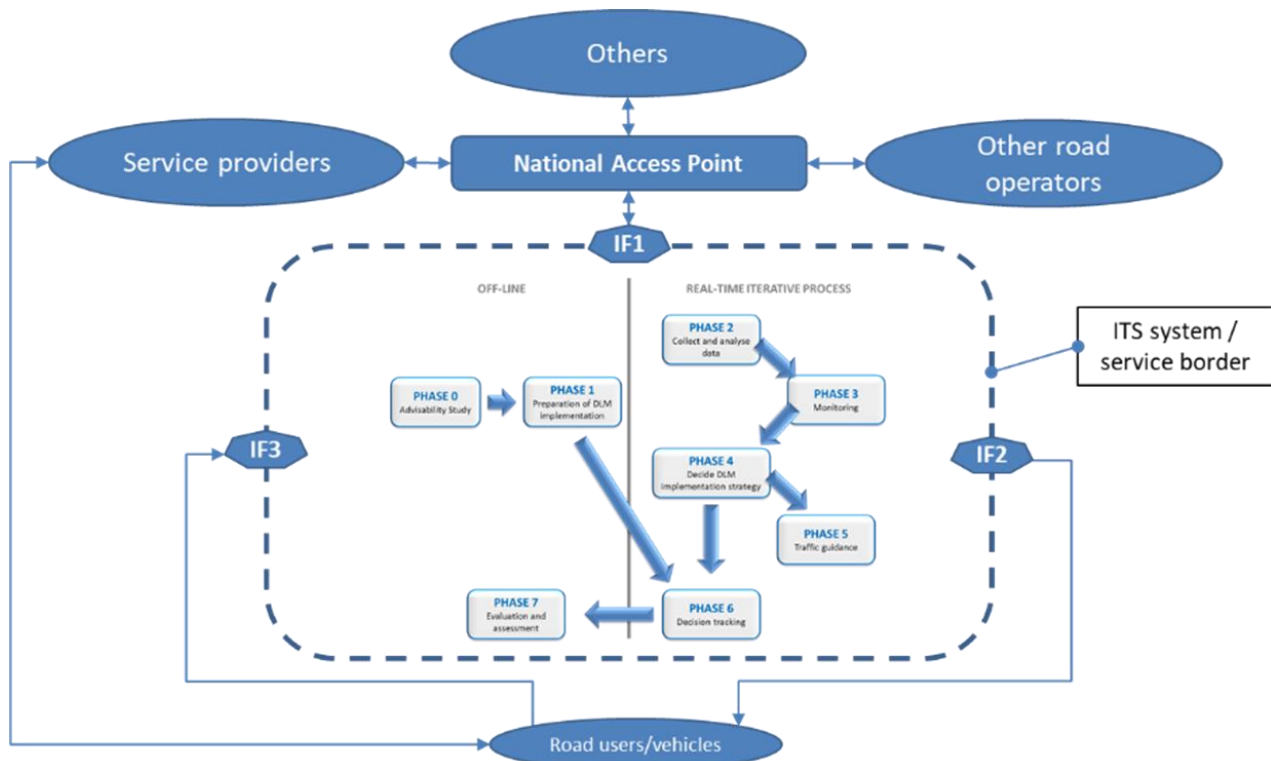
Others

Service providers

National Access Point

Other road operators

IF1

OFF-LINE

REAL-TIME ITERATIVE PROCESS

ITS system / service border

PHASE 2
Collect and analyse data

PHASE 0
Advisability Study

PHASE 1
Preparation of DLM implementation

PHASE 3
Monitoring

IF3

IF2

PHASE 4
Decide DLM implementation strategy

PHASE 5
Traffic guidance

PHASE 7
Evaluation and assessment

PHASE 6
Decision tracking

Road users/vehicles